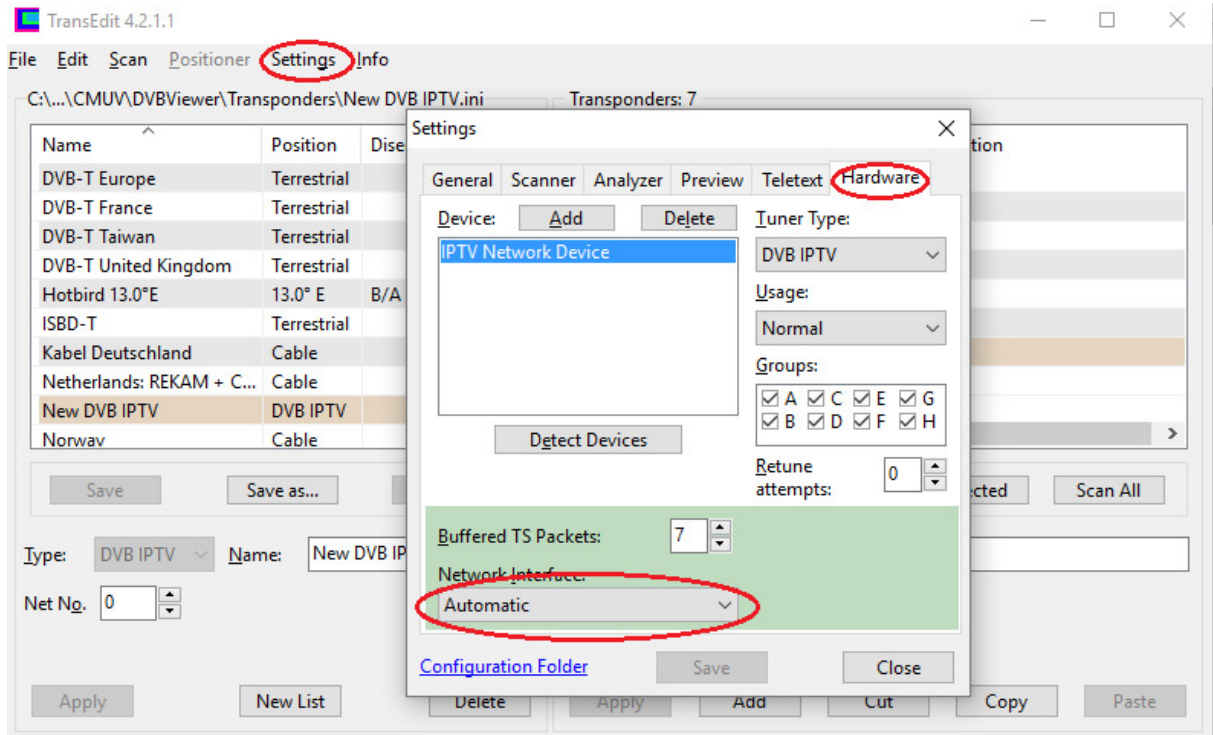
TransEdit 4.2.1.1

File Edit Scan Positioner Settings Info

C:\...\CMUV\DVBViewer\Transponders\New DVB IPTV.ini

Transponders: 7

| Name | Position | Dise |
|---|---|---|
| DVB-T Europe | Terrestrial | |
| DVB-T France | Terrestrial | |
| DVB-T Taiwan | Terrestrial | |
| DVB-T United Kingdom | Terrestrial | |
| Hotbird 13.0°E | 13.0° E | B/A |
| ISBD-T | Terrestrial | |
| Kabel Deutschland | Cable | |
| Netherlands: REKAM + C... | Cable | |
| New DVB IPTV | DVB IPTV | |
| Norway | Cable | |

tion

Save Save as...

cted Scan All

Type: DVB IPTV Name: New DVB IP

Net No. 0

Apply New List Delete Apply Add Cut Copy Paste

Settings

General Scanner Analyzer Preview Teletext Hardware

Device: Add Delete

IPTV Network Device

Detect Devices

Tuner Type:
DVB IPTV

Usage:
Normal

Groups:
A C E G
B D F H

Retune attempts: 0

Buffered TS Packets: 7

Network Interface:
Automatic

Configuration Folder Save Close